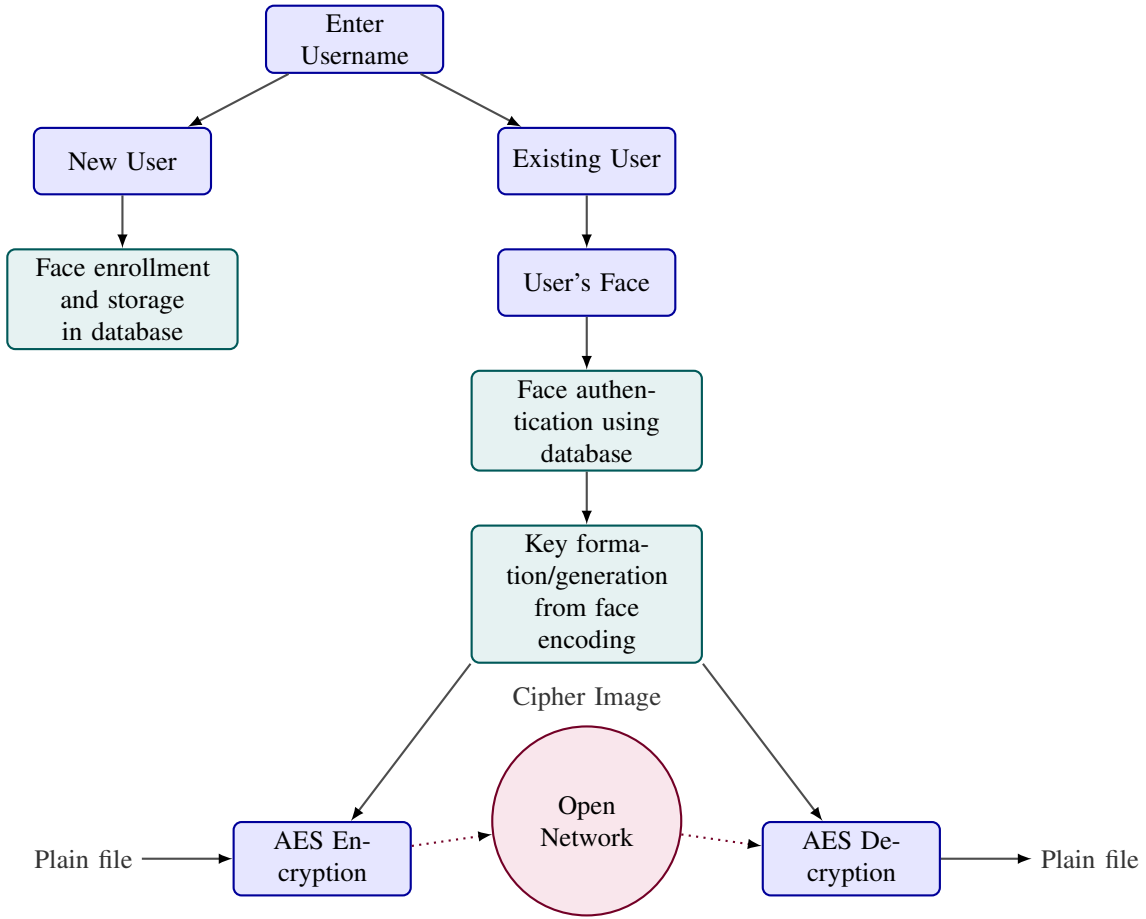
Enter Username

New User

Existing User

Face enrollment and storage in database

User's Face

Face authentication using database

Key formation/generation from face encoding

Cipher Image

Plain file

AES Encryption

Open Network

AES Decryption

Plain file